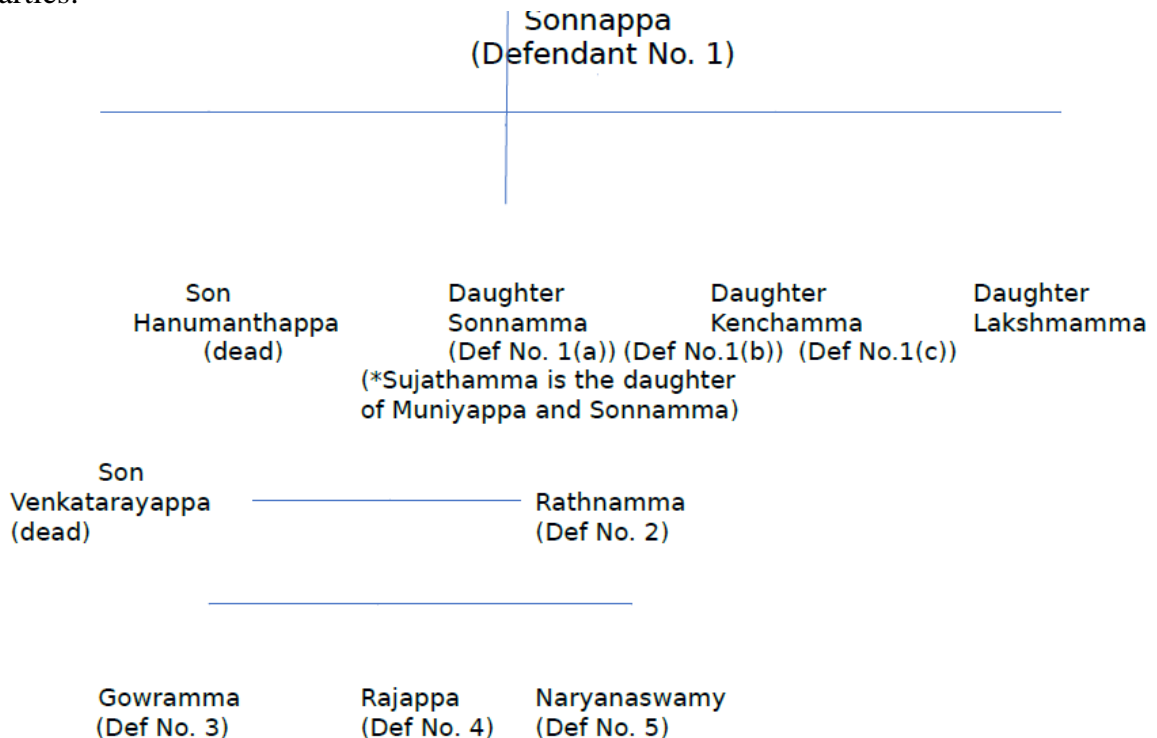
arties:

Sonnappa
(Defendant No. 1)

Son
Hanumanthappa
(dead)

Daughter
Sonnamma
(Def No. 1(a))

Daughter
Kenchamma
(Def No.1(b))

Daughter
Lakshmamma
(Def No.1(c))

(*Sujathamma is the daughter of Muniyappa and Sonnamma)

Son
Venkatarayappa
(dead)

Rathnamma
(Def No. 2)

Gowramma
(Def No. 3)

Rajappa
(Def No. 4)

Naryanaswamy
(Def No. 5)